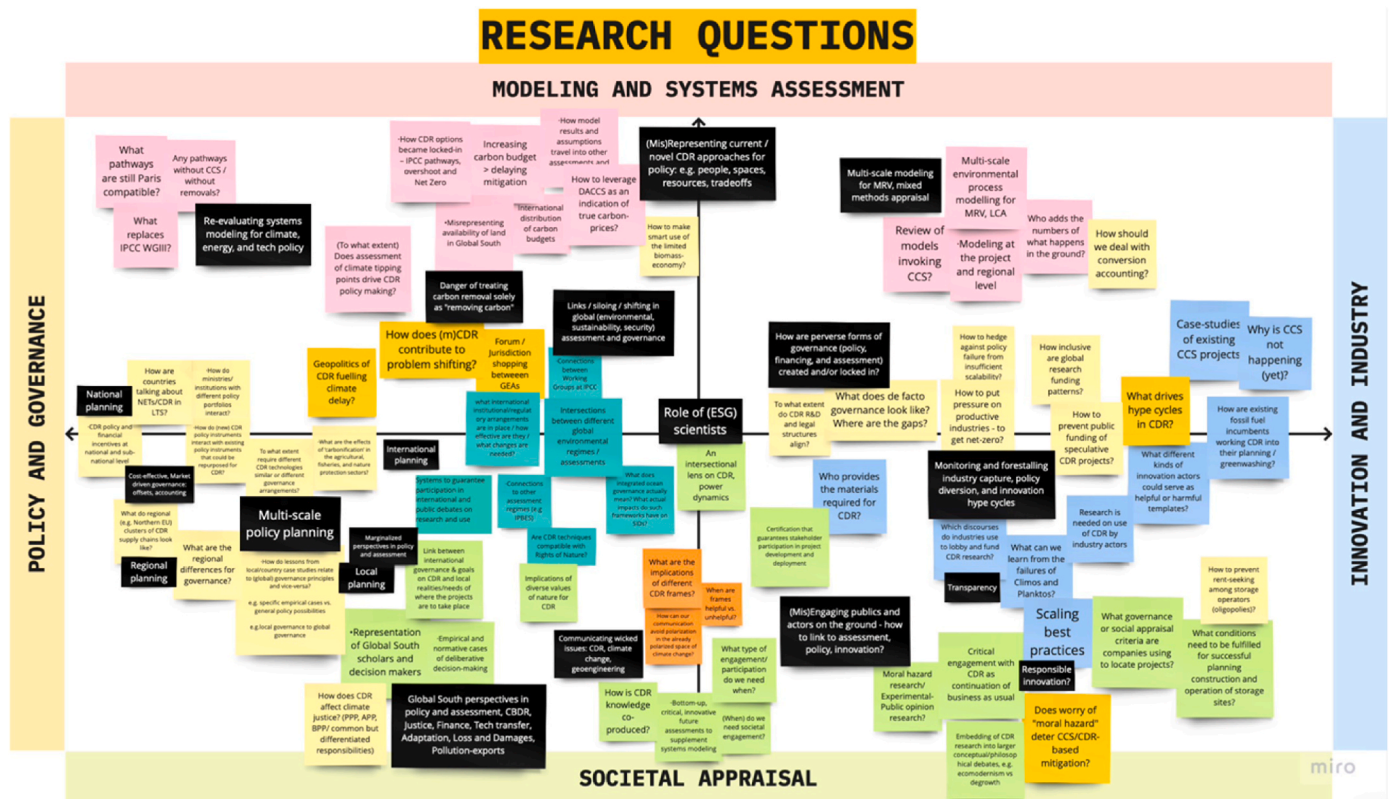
RESEARCH QUESTIONS

MODELING AND SYSTEMS ASSESSMENT

POLICY AND GOVERNANCE

INNOVATION AND INDUSTRY

SOCIETAL APPRAISAL

What pathways are still Paris compatible?

Any pathways without CCS / without removals?

What replaces IPCC WGIII?

Re-evaluating systems modeling for climate, energy, and tech policy

-How CDR options became locked-in – IPCC pathways, overshoot and Net Zero

Increasing carbon budget > delaying mitigation

-How model results and assumptions travel into other assessments and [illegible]

How to leverage DACCS as an indication of true carbon-prices?

-Misrepresenting availability of land in Global South

International distribution of carbon budgets

How to make smart use of the limited biomass-economy?

(Mis)Representing current / novel CDR approaches for policy: e.g. people, spaces, resources, tradeoffs

(To what extent) Does assessment of climate tipping points drive CDR policy making?

Danger of treating carbon removal solely as "removing carbon"

Links / siloing / shifting in global (environmental, sustainability, security) assessment and governance

How does (m)CDR contribute to problem shifting?

Forum / Jurisdiction shopping between GEAs

Connections between Working Groups at IPCC

Geopolitics of CDR fuelling climate delay?

Multi-scale modeling for MRV, mixed methods appraisal

Multi-scale environmental process modelling for MRV, LCA

Review of models invoking CCS?

-Modeling at the project and regional level

Who adds the numbers of what happens in the ground?

How should we deal with conversion accounting?

How are perverse forms of governance (policy, financing, and assessment) created and/or locked in?

How to hedge against policy failure from insufficient scalability?

How inclusive are global research funding patterns?

Case-studies of existing CCS projects

Why is CCS not happening (yet)?

How are countries talking about NETs/CDR in LTS?

How do ministries/ institutions with different policy portfolios interact?

National planning

CDR policy and financial incentives at national and sub-national level

How do (new) CDR policy instruments interact with existing policy instruments that could be repurposed for CDR?

To what extent require different CDR technologies similar or different governance arrangements?

What are the effects of 'carbonification' in the agricultural, fisheries, and nature protection sectors?

International planning

What international institutional/regulatory arrangements are in place / how effective are they / what changes are needed?

Intersections between different global environmental regimes / assessments

Role of (ESG) scientists

To what extent do CDR R&D and legal structures align?

What does de facto governance look like? Where are the gaps?

How to put pressure on productive industries - to get net-zero?

How to prevent public funding of speculative CDR projects?

What drives hype cycles in CDR?

How are existing fossil fuel incumbents working CDR into their planning / greenwashing?

Cost-effective, Market driven governance: offsets, accounting

What do regional (e.g. Northern EU) clusters of CDR supply chains look like?

Multi-scale policy planning

Systems to guarantee participation in international and public debates on research and use

Connections to other assessment regimes (e.g. IPBES)

What does integrated ocean governance actually mean? What actual impacts do such frameworks have on SIDs?

An intersectional lens on CDR, power dynamics

Who provides the materials required for CDR?

Monitoring and forestalling industry capture, policy diversion, and innovation hype cycles

What different kinds of innovation actors could serve as helpful or harmful templates?

Research is needed on use of CDR by industry actors

Regional planning

What are the regional differences for governance?

How do lessons from local/country case studies relate to (global) governance principles and vice-versa?

e.g. specific empirical cases vs. general policy possibilities

e.g.local governance to global governance

Marginalized perspectives in policy and assessment

Local planning

Link between international governance & goals on CDR and local realities/needs of where the projects are to take place

Are CDR techniques compatible with Rights of Nature?

Implications of diverse values of nature for CDR

What are the implications of different CDR frames?

How can our communication avoid polarization in the already polarized space of climate change?

When are frames helpful vs. unhelpful?

Certification that guarantees stakeholder participation in project development and deployment

Which discourses do industries use to lobby and fund CDR research?

What can we learn from the failures of Climos and Planktos?

Transparency

Scaling best practices

What governance or social appraisal criteria are companies using to locate projects?

How to prevent rent-seeking among storage operators (oligopolies)?

What conditions need to be fulfilled for successful planning construction and operation of storage sites?

-Representation of Global South scholars and decision makers

-Empirical and normative cases of deliberative decision-making

Communicating wicked issues: CDR, climate change, geoengineering

What type of engagement/ participation do we need when?

(Mis)Engaging publics and actors on the ground - how to link to assessment, policy, innovation?

Moral hazard research/ Experimental-Public opinion research?

Critical engagement with CDR as continuation of business as usual

Responsible innovation?

Does worry of "moral hazard" deter CCS/CDR-based mitigation?

How does CDR affect climate justice? (PPP, APP, BPP/ common but differentiated responsibilities)

Global South perspectives in policy and assessment, CBDR, Justice, Finance, Tech transfer, Adaptation, Loss and Damages, Pollution-exports

How is CDR knowledge co-produced?

-Bottom-up, critical, innovative future assessments to supplement systems modeling

(When) do we need societal engagement?

Embedding of CDR research into larger conceptual/philosophical debates, e.g. ecomodernism vs degrowth

miro